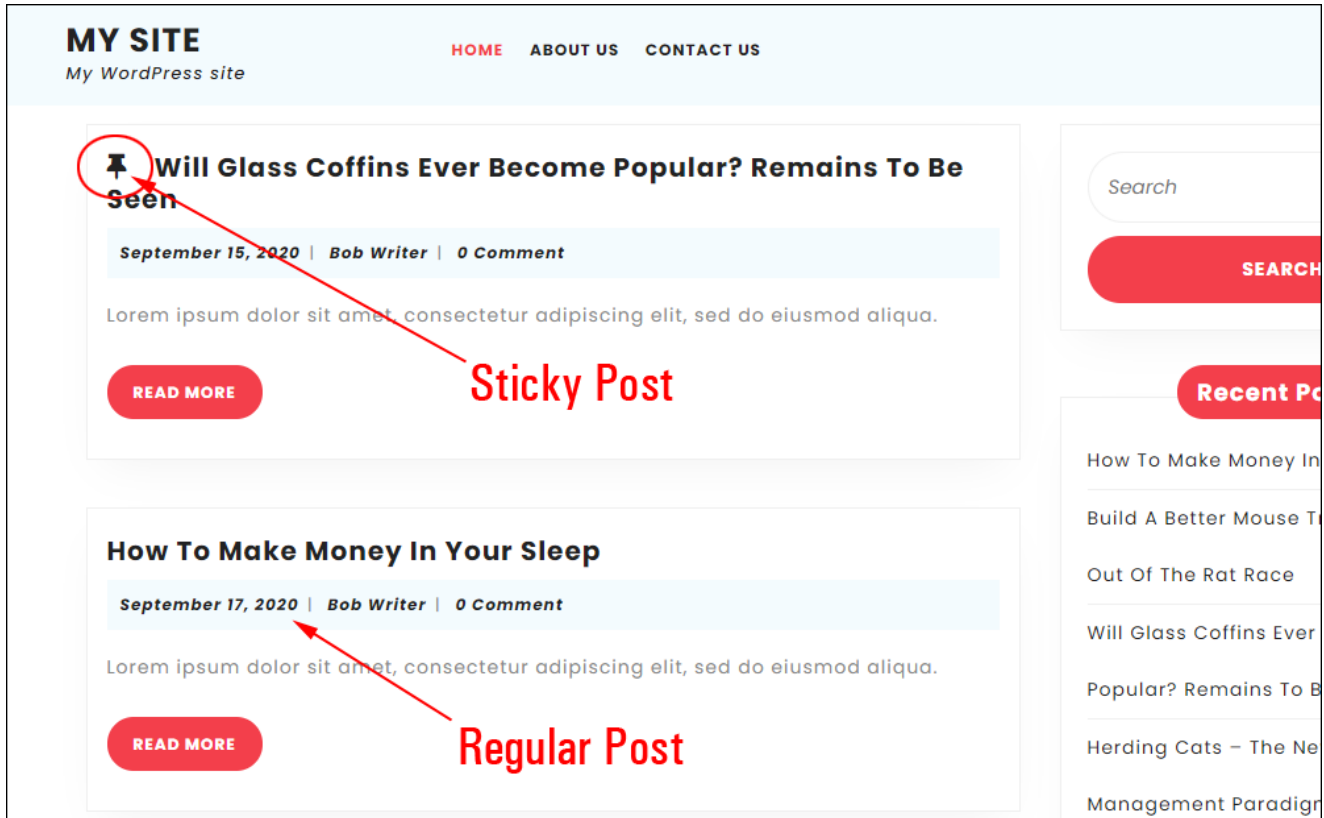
MY SITE
My WordPress site

HOME ABOUT US CONTACT US

Will Glass Coffins Ever Become Popular? Remains To Be Seen

September 15, 2020 | Bob Writer | 0 Comment

Lorem ipsum dolor sit amet, consectetur adipiscing elit, sed do eiusmod aliqua.

READ MORE

Sticky Post

How To Make Money In Your Sleep

September 17, 2020 | Bob Writer | 0 Comment

Lorem ipsum dolor sit amet, consectetur adipiscing elit, sed do eiusmod aliqua.

READ MORE

Regular Post

Search

SEARCH

Recent Po

How To Make Money In

Build A Better Mouse T

Out Of The Rat Race

Will Glass Coffins Ever

Popular? Remains To B

Herding Cats – The Ne

Management Paradigm